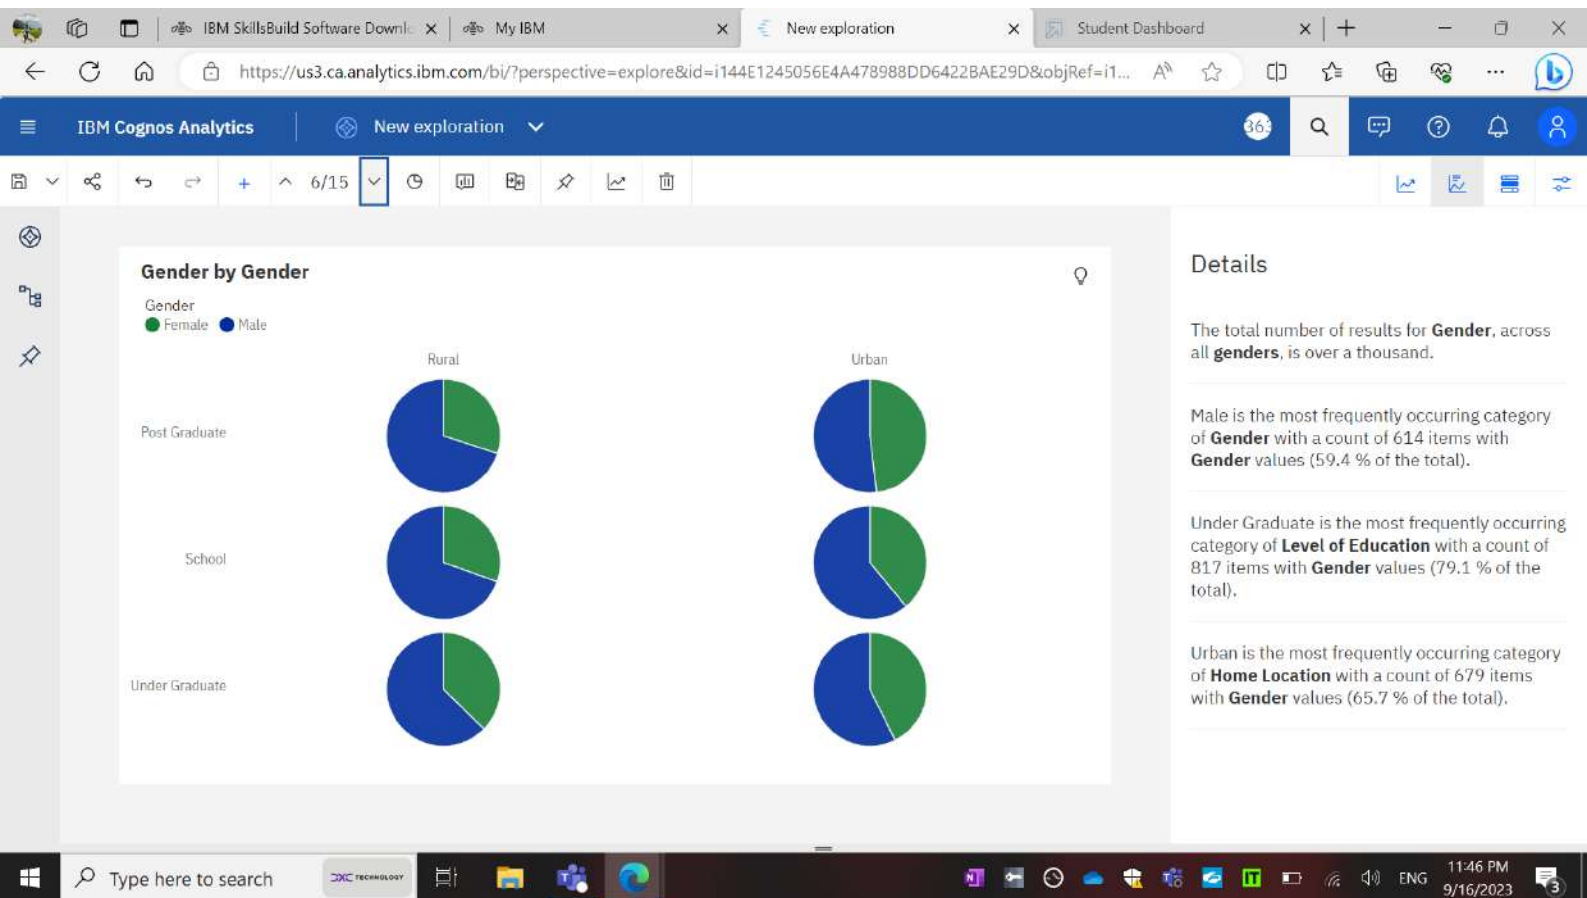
IBM SkillsBuild Software Downlo ×
My IBM ×
New exploration ×
Student Dashboard ×

https://us3.ca.analytics.ibm.com/bi/?perspective=explore&id=i144E1245056E4A478988DD6422BAE29D&objRef=i1...

IBM Cognos Analytics
New exploration

6/15

Gender by Gender

Gender
Female Male

Rural
Urban

Post Graduate
School
Under Graduate

Details

The total number of results for **Gender**, across all **genders**, is over a thousand.

Male is the most frequently occurring category of **Gender** with a count of 614 items with **Gender** values (59.4 % of the total).

Under Graduate is the most frequently occurring category of **Level of Education** with a count of 817 items with **Gender** values (79.1 % of the total).

Urban is the most frequently occurring category of **Home Location** with a count of 679 items with **Gender** values (65.7 % of the total).

Type here to search
ENG
11:46 PM
9/16/2023